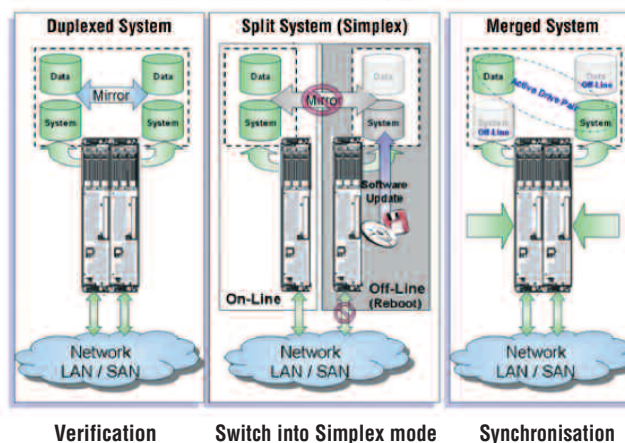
Duplexed System

Data

Mirror

Data

System

System

Network
LAN / SAN

Split System (Simplex)

Data

Mirror

Data

System

System

Software Update

On-Line

Off-Line
(Reboot)

Network
LAN / SAN

Merged System

Data

Active Drive Pair

Data
Off-Line

System
Off-Line

System

Network
LAN / SAN

Verification

Switch into Simplex mode

Synchronisation